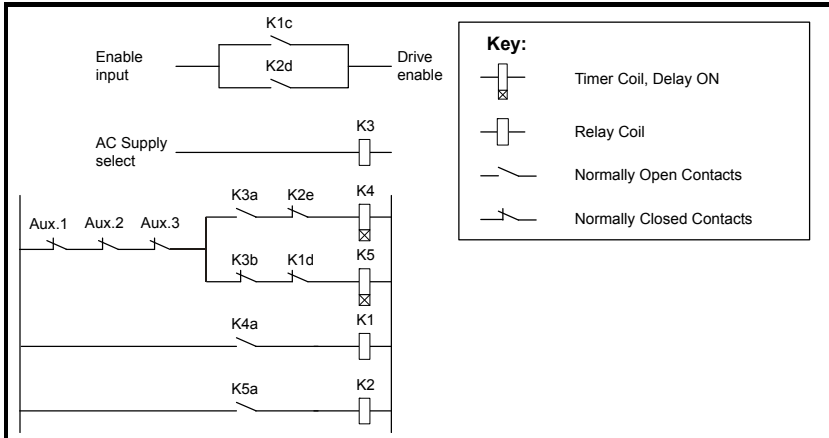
K1c

Enable input

K2d

Drive enable

AC Supply select

K3

K3a K2e K4

Aux.1 Aux.2 Aux.3

K3b K1d K5

K4a K1

K5a K2

Key:

Timer Coil, Delay ON

Relay Coil

Normally Open Contacts

Normally Closed Contacts